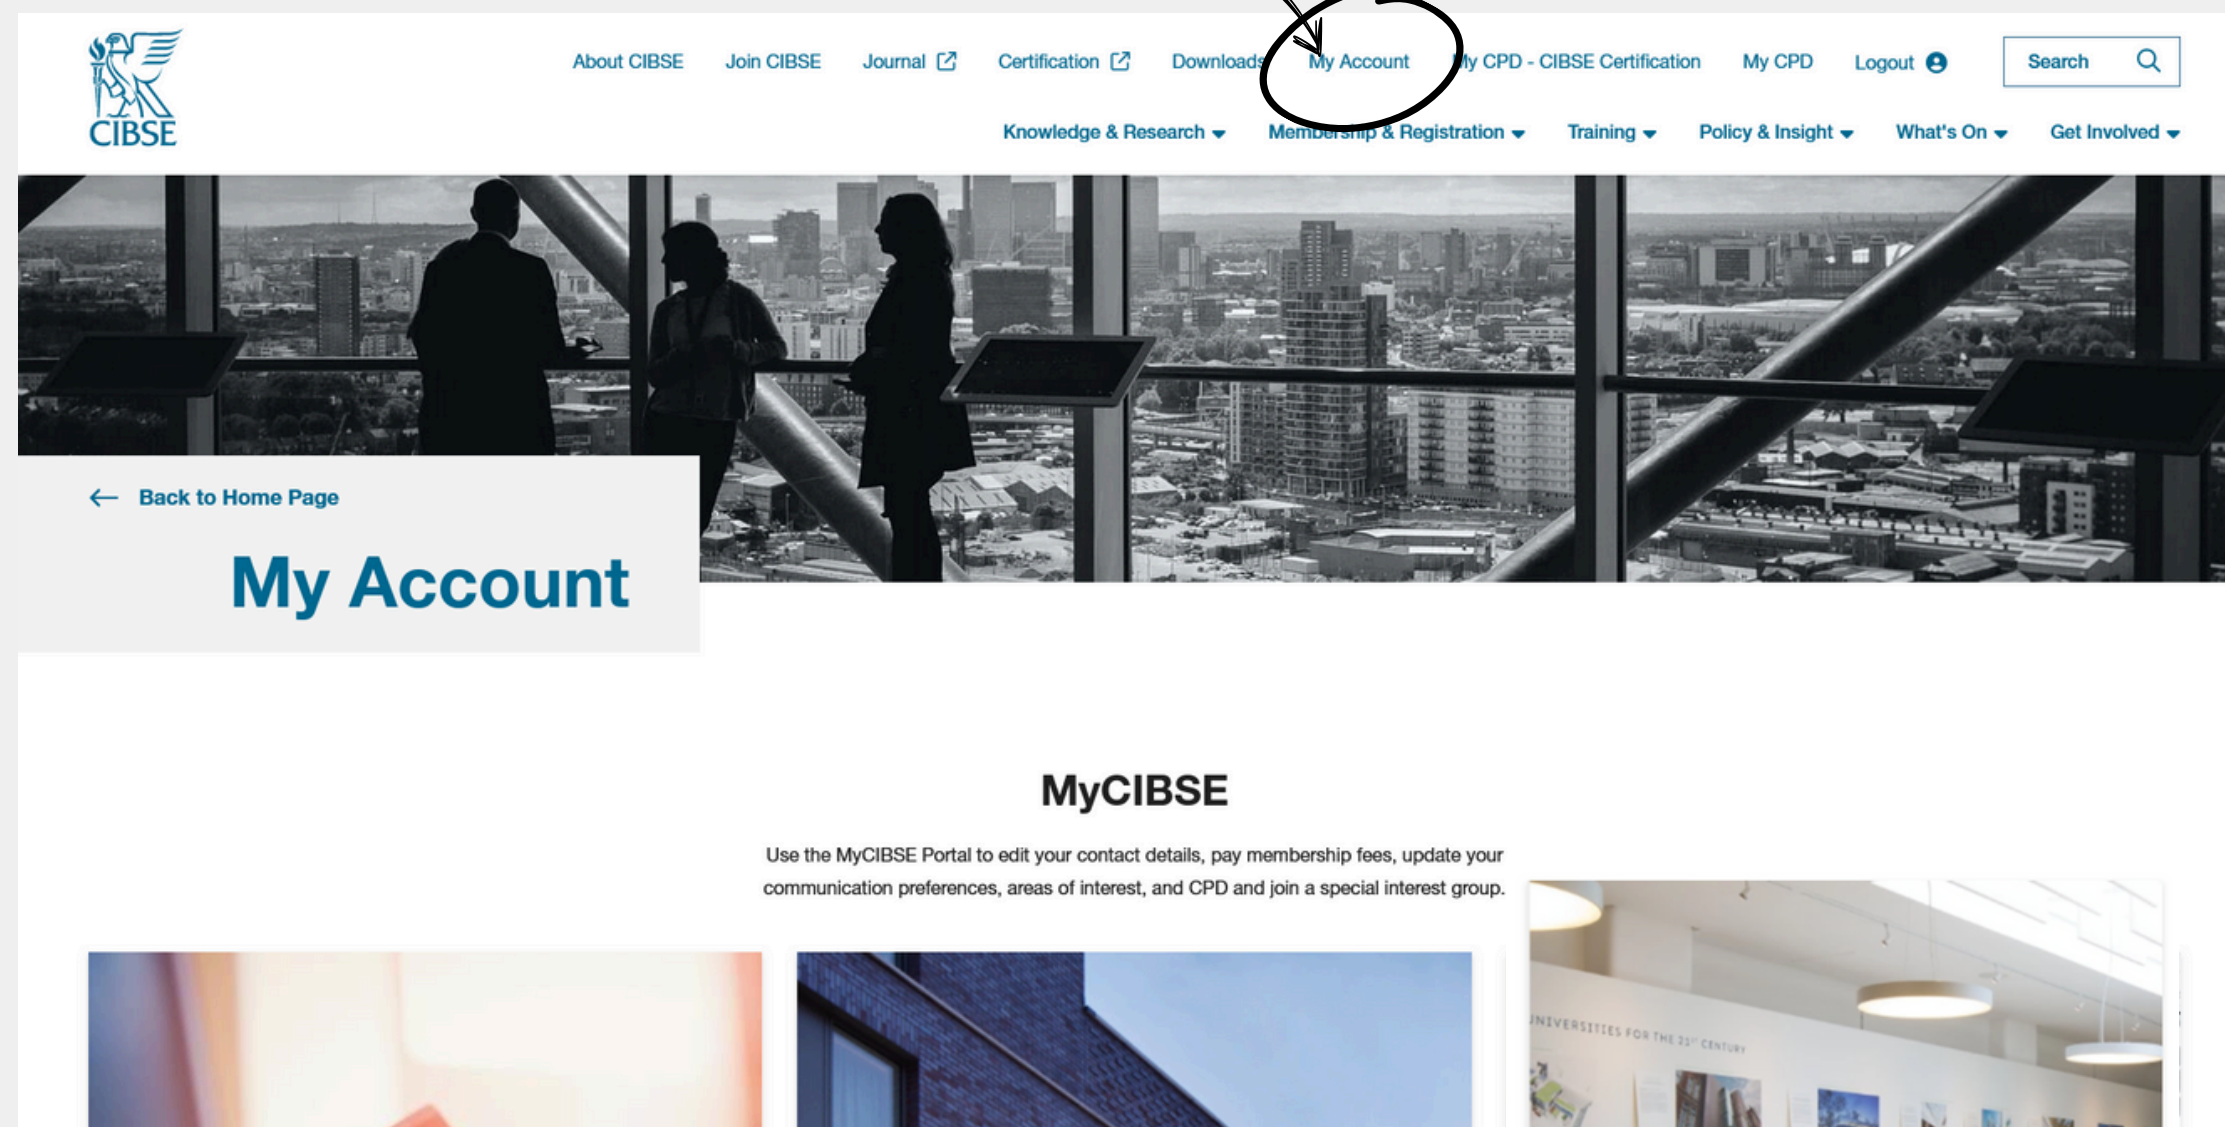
CIBSE

About CIBSE Join CIBSE Journal Certification Downloads My Account My CPD - CIBSE Certification My CPD Logout Search

Knowledge & Research Membership & Registration Training Policy & Insight What's On Get Involved

Back to Home Page

My Account

MyCIBSE

Use the MyCIBSE Portal to edit your contact details, pay membership fees, update your communication preferences, areas of interest, and CPD and join a special interest group.

UNIVERSITIES FOR THE 21st CENTURY